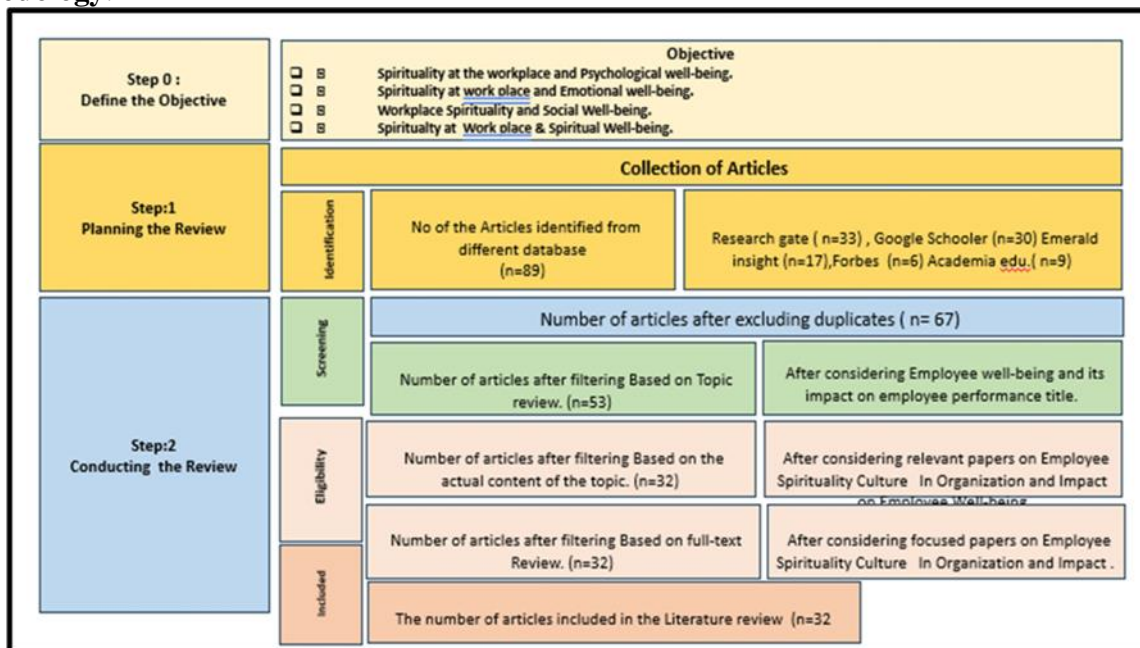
Step 0 :
Define the Objective

Objective
❑ ▯ Spirituality at the workplace and Psychological well-being.
❑ ▯ Spirituality at work place and Emotional well-being.
❑ ▯ Workplace Spirituality and Social Well-being.
❑ ▯ Spiritualty at Work place & Spiritual Well-being.

Step:1
Planning the Review

Collection of Articles

Identification

No of the Articles identified from different database (n=89)

Research gate ( n=33) , Google Schooler (n=30) Emerald insight (n=17),Forbes (n=6) Academia edu.( n=9)

Step:2
Conducting the Review

Screening

Number of articles after excluding duplicates ( n= 67)

Number of articles after filtering Based on Topic review. (n=53)

After considering Employee well-being and its impact on employee performance title.

Eligibility

Number of articles after filtering Based on the actual content of the topic. (n=32)

After considering relevant papers on Employee Spirituality Culture In Organization and Impact on Employee Well-being

Number of articles after filtering Based on full-text Review. (n=32)

After considering focused papers on Employee Spirituality Culture In Organization and Impact .

Included

The number of articles included in the Literature review (n=32